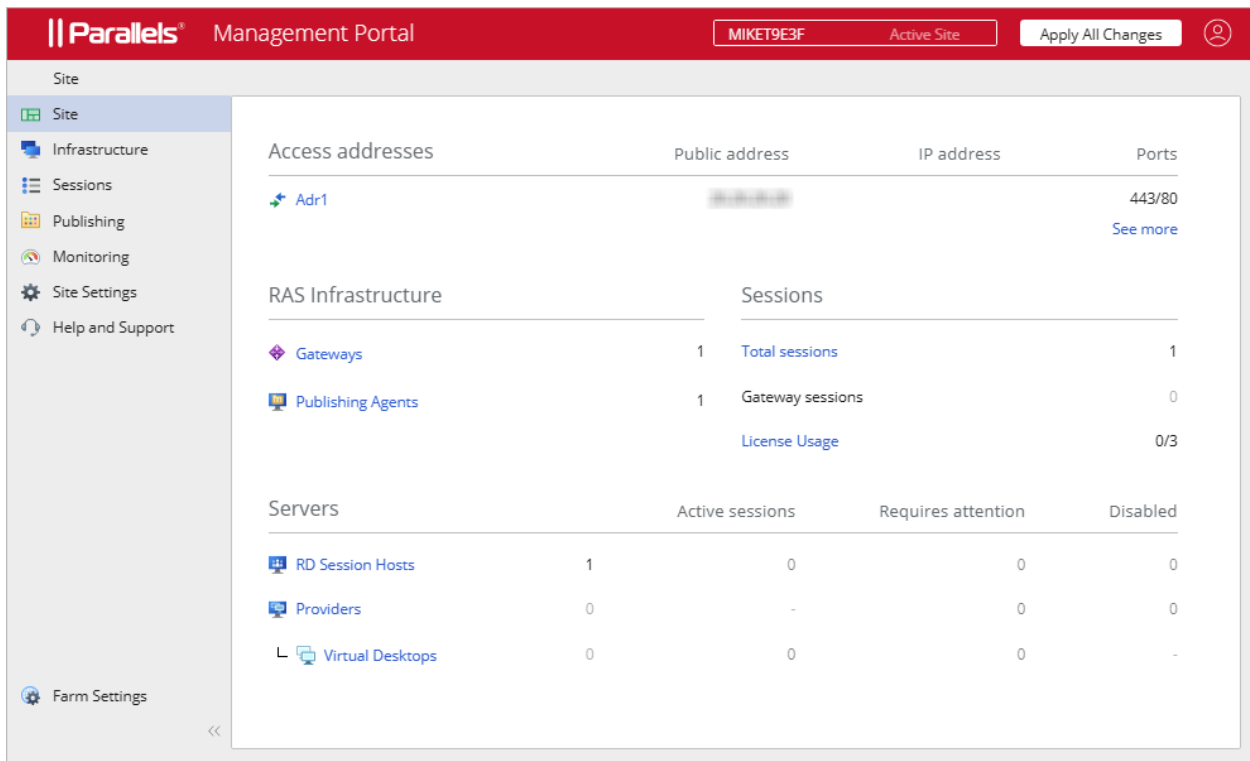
|| Parallels® Management Portal

MIKET9E3F Active Site

Apply All Changes

Site

Site

Infrastructure

Sessions

Publishing

Monitoring

Site Settings

Help and Support

Farm Settings

<<

| Access addresses | Public address | IP address | Ports |
|---|---|---|---|
| Adr1 | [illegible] | | 443/80 |

See more

RAS Infrastructure

| | |
|---|---|
| Gateways | 1 |
| Publishing Agents | 1 |

Sessions

| | |
|---|---|
| Total sessions | 1 |
| Gateway sessions | 0 |
| License Usage | 0/3 |

| Servers | | Active sessions | Requires attention | Disabled |
|---|---|---|---|---|
| RD Session Hosts | 1 | 0 | 0 | 0 |
| Providers | 0 | - | 0 | 0 |
| Virtual Desktops | 0 | 0 | 0 | - |